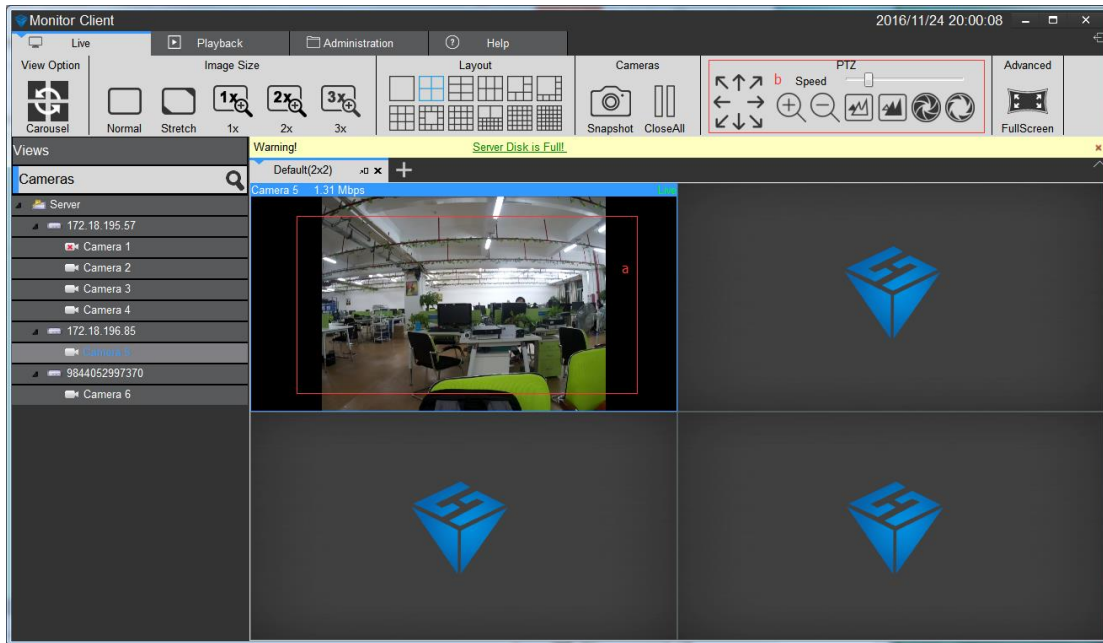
Monitor Client

2016/11/24 20:00:08

Live

Playback

Administration

Help

View Option

Carousel

Image Size

Normal

Stretch

1x

1x

2x

2x

3x

3x

Layout

Cameras

Snapshot

CloseAll

PTZ

b

Speed

Advanced

FullScreen

Views

Warning!

Server Disk is Full!

Cameras

Default(2x2)

Server

172.18.195.57

Camera 1

Camera 2

Camera 3

Camera 4

172.18.196.85

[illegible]

9844052997370

Camera 6

Camera 5 1.31 Mbps

Live

a